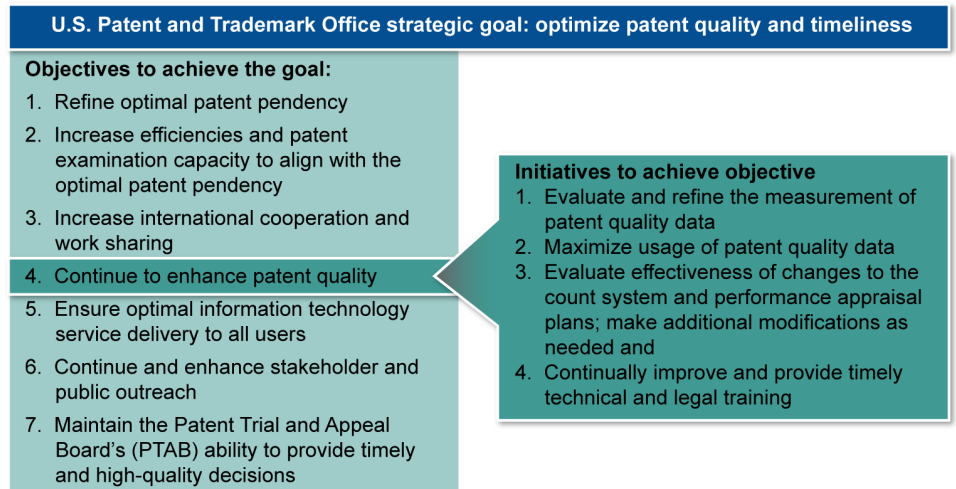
U.S. Patent and Trademark Office strategic goal: optimize patent quality and timeliness

Objectives to achieve the goal:
1. Refine optimal patent pendency
2. Increase efficiencies and patent examination capacity to align with the optimal patent pendency
3. Increase international cooperation and work sharing
4. Continue to enhance patent quality
5. Ensure optimal information technology service delivery to all users
6. Continue and enhance stakeholder and public outreach
7. Maintain the Patent Trial and Appeal Board's (PTAB) ability to provide timely and high-quality decisions

Initiatives to achieve objective
1. Evaluate and refine the measurement of patent quality data
2. Maximize usage of patent quality data
3. Evaluate effectiveness of changes to the count system and performance appraisal plans; make additional modifications as needed and
4. Continually improve and provide timely technical and legal training